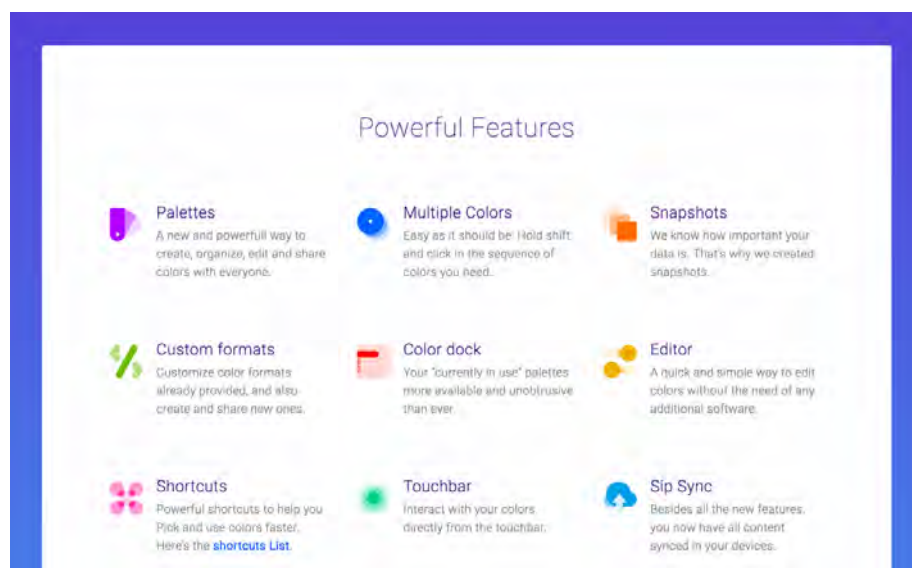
Powerful Features

Palettes
A new and powerfull way to create, organize, edit and share colors with everyone.

Multiple Colors
Easy as it should be. Hold shift and click in the sequence of colors you need.

Snapshots
We know how important your data is. That's why we created snapshots.

Custom formats
Customize color formats already provided, and also create and share new ones.

Color dock
Your "currently in use" palettes more available and unobtrusive than ever.

Editor
A quick and simple way to edit colors without the need of any additional software.

Shortcuts
Powerful shortcuts to help you Pick and use colors faster. Here's the shortcuts List.

Touchbar
Interact with your colors directly from the touchbar.

Sip Sync
Besides all the new features, you now have all content synced in your devices.